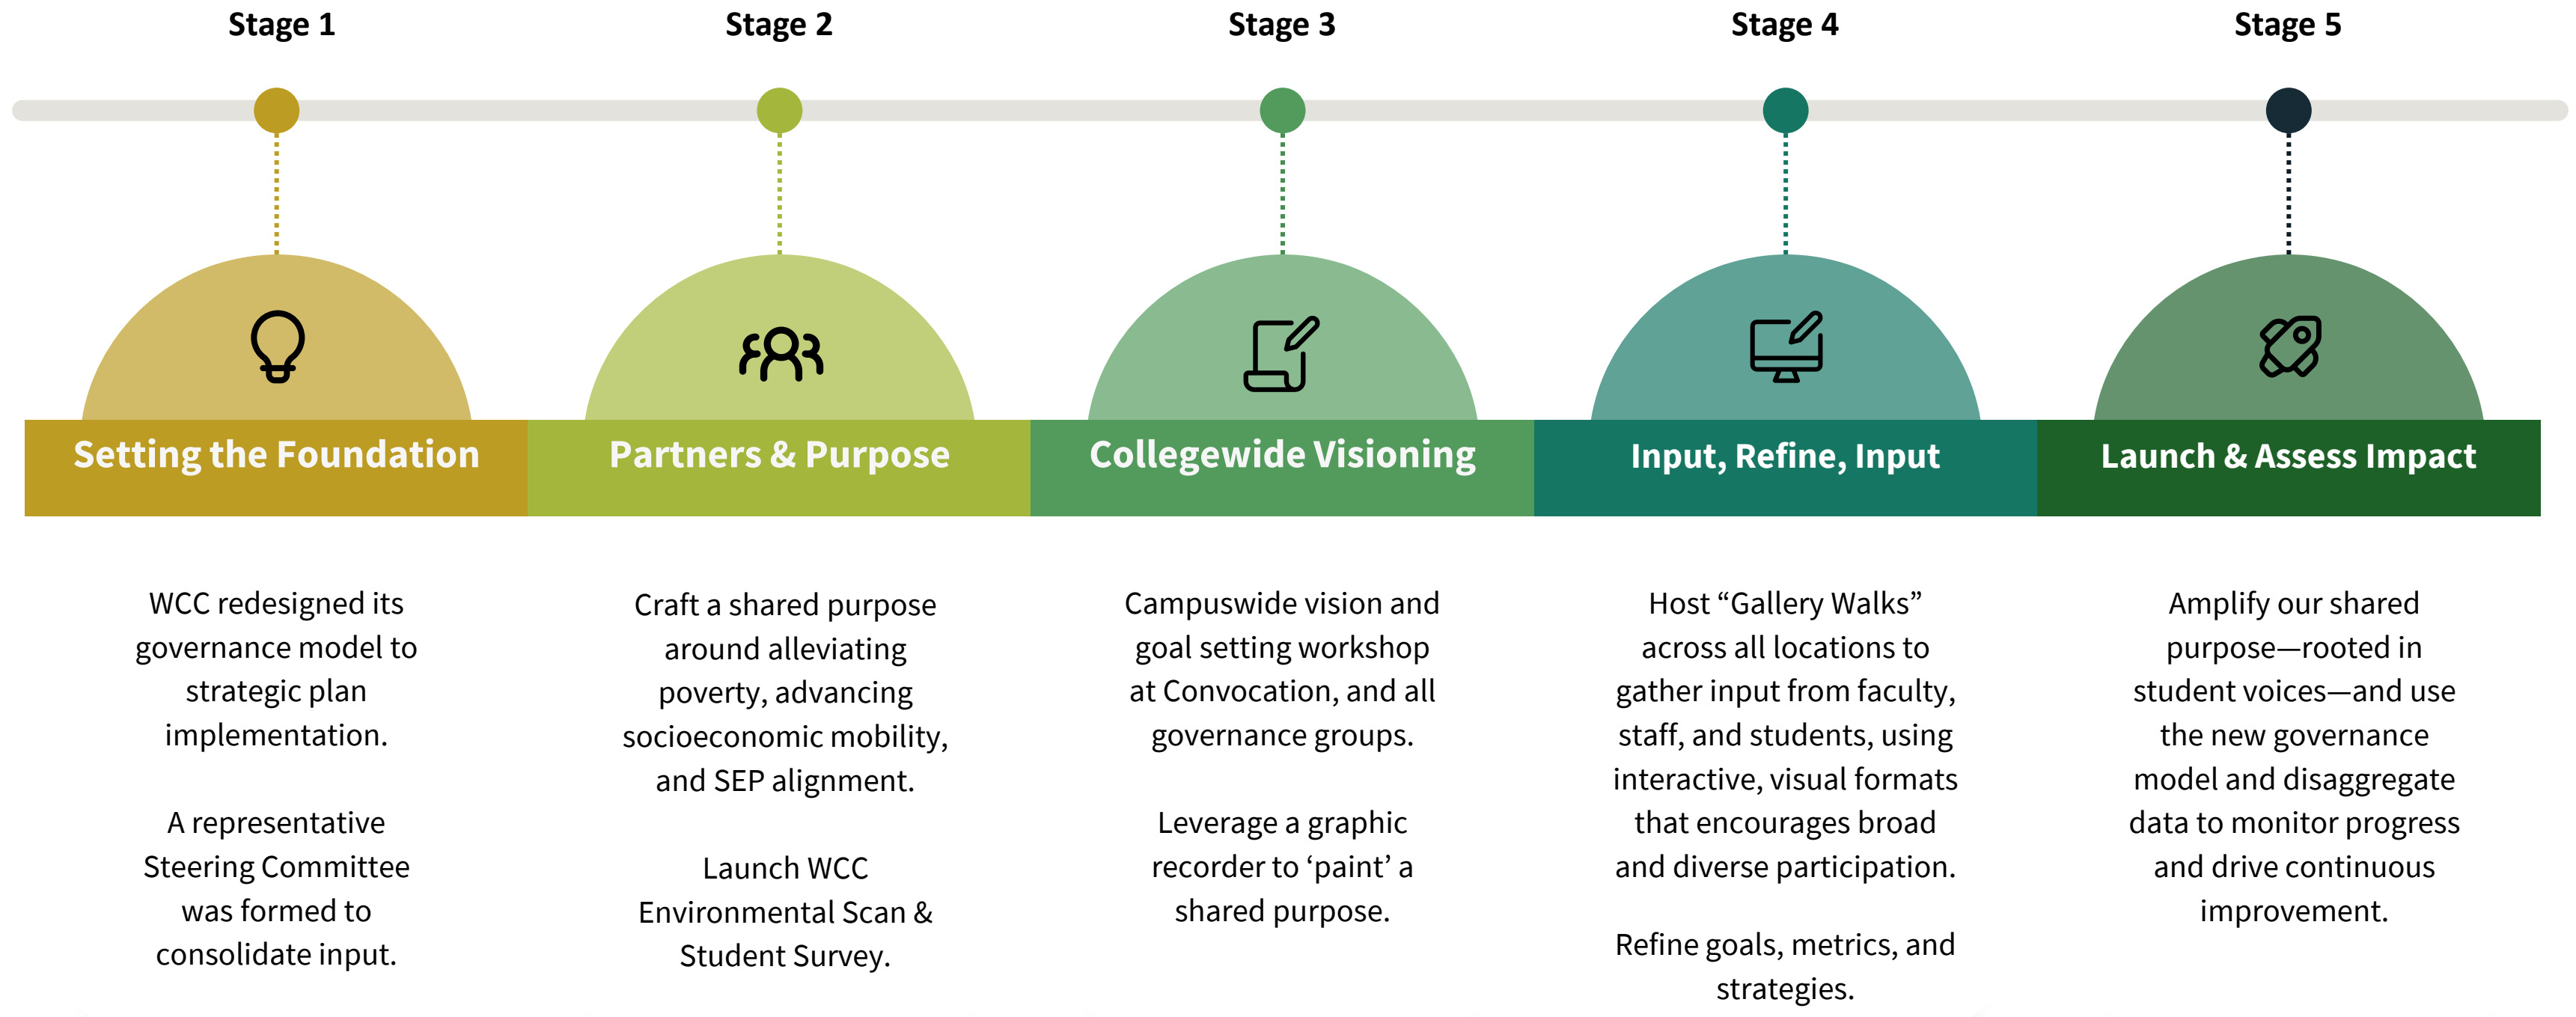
Stage 1

Setting the Foundation

WCC redesigned its governance model to strategic plan implementation.

A representative Steering Committee was formed to consolidate input.

Stage 2

Partners & Purpose

Craft a shared purpose around alleviating poverty, advancing socioeconomic mobility, and SEP alignment.

Launch WCC Environmental Scan & Student Survey.

Stage 3

Collegewide Visioning

Campuswide vision and goal setting workshop at Convocation, and all governance groups.

Leverage a graphic recorder to ‘paint’ a shared purpose.

Stage 4

Input, Refine, Input

Host “Gallery Walks” across all locations to gather input from faculty, staff, and students, using interactive, visual formats that encourages broad and diverse participation.

Refine goals, metrics, and strategies.

Stage 5

Launch & Assess Impact

Amplify our shared purpose—rooted in student voices—and use the new governance model and disaggregate data to monitor progress and drive continuous improvement.